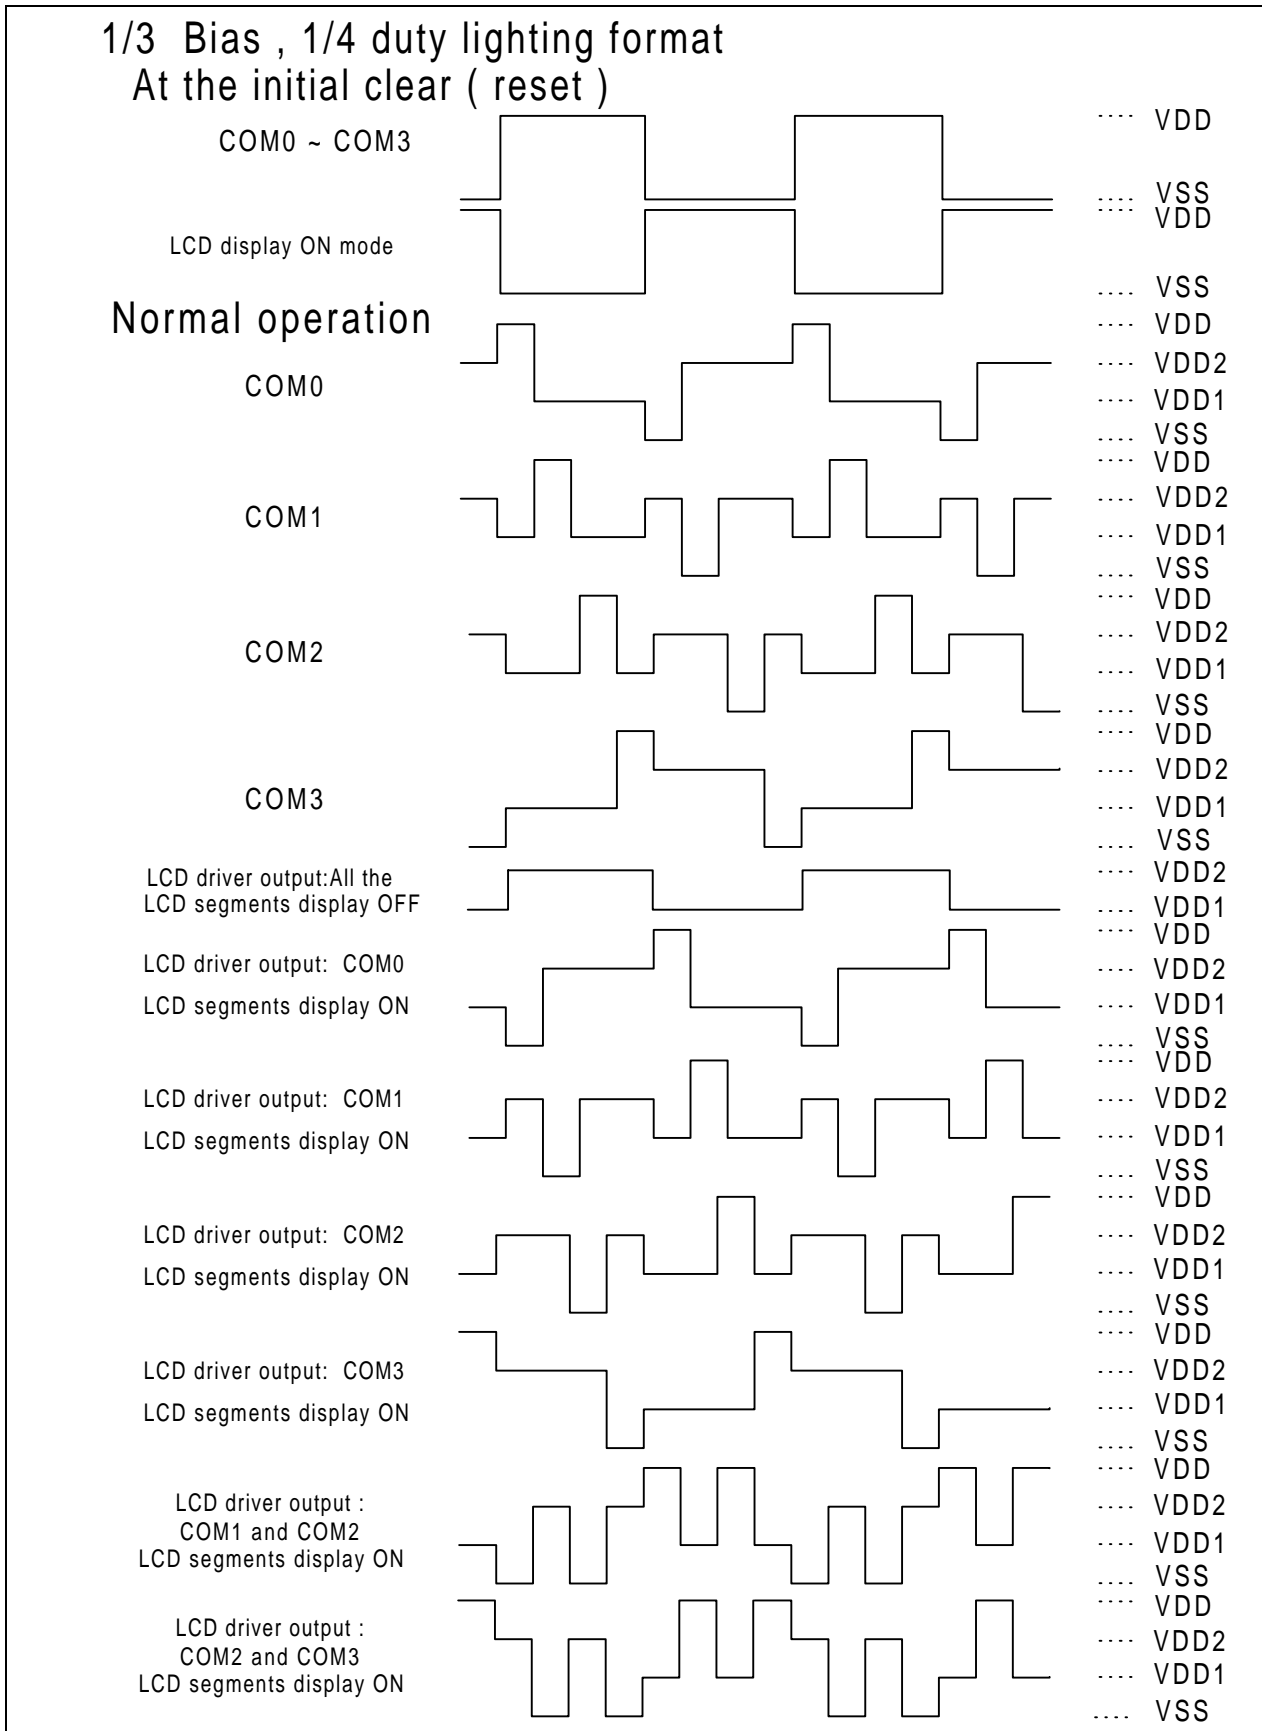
1/3 Bias , 1/4 duty lighting format
At the initial clear ( reset )

COM0 ~ COM3

.... VDD

.... VSS
.... VDD

LCD display ON mode

.... VSS

Normal operation

COM0

.... VDD
.... VDD2
.... VDD1
.... VSS

COM1

.... VDD
.... VDD2
.... VDD1
.... VSS

COM2

.... VDD
.... VDD2
.... VDD1
.... VSS

COM3

.... VDD
.... VDD2
.... VDD1
.... VSS

LCD driver output:All the LCD segments display OFF

.... VDD2
.... VDD1

LCD driver output: COM0
LCD segments display ON

.... VDD
.... VDD2
.... VDD1
.... VSS

LCD driver output: COM1
LCD segments display ON

.... VDD
.... VDD2
.... VDD1
.... VSS

LCD driver output: COM2
LCD segments display ON

.... VDD
.... VDD2
.... VDD1
.... VSS

LCD driver output: COM3
LCD segments display ON

.... VDD
.... VDD2
.... VDD1
.... VSS

LCD driver output :
COM1 and COM2
LCD segments display ON

.... VDD
.... VDD2
.... VDD1
.... VSS

LCD driver output :
COM2 and COM3
LCD segments display ON

.... VDD
.... VDD2
.... VDD1
.... VSS